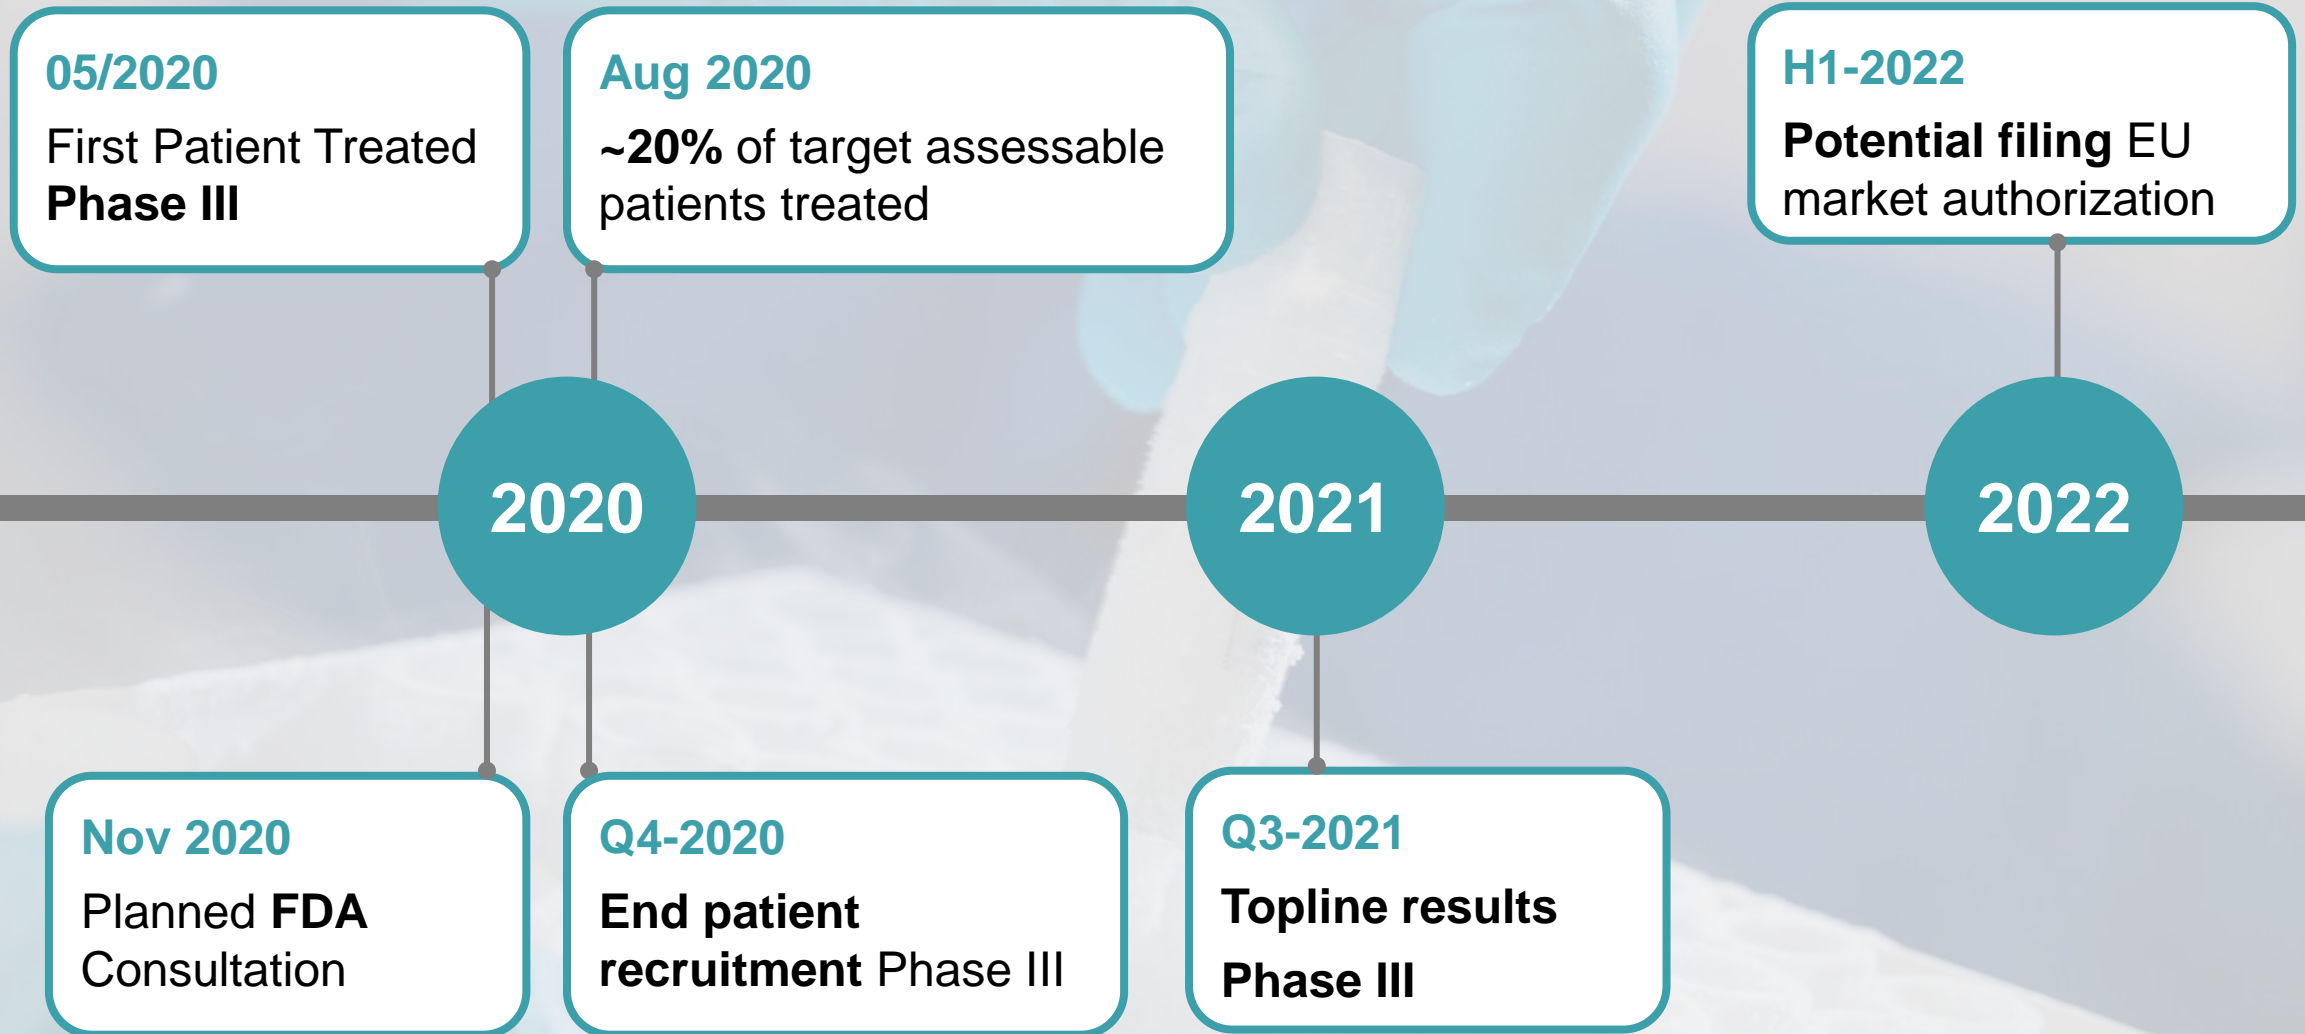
05/2020
First Patient Treated
Phase III

Aug 2020
~20% of target assessable patients treated

H1-2022
Potential filing EU market authorization

2020

2021

2022

Nov 2020
Planned FDA Consultation

Q4-2020
End patient recruitment Phase III

Q3-2021
Topline results
Phase III